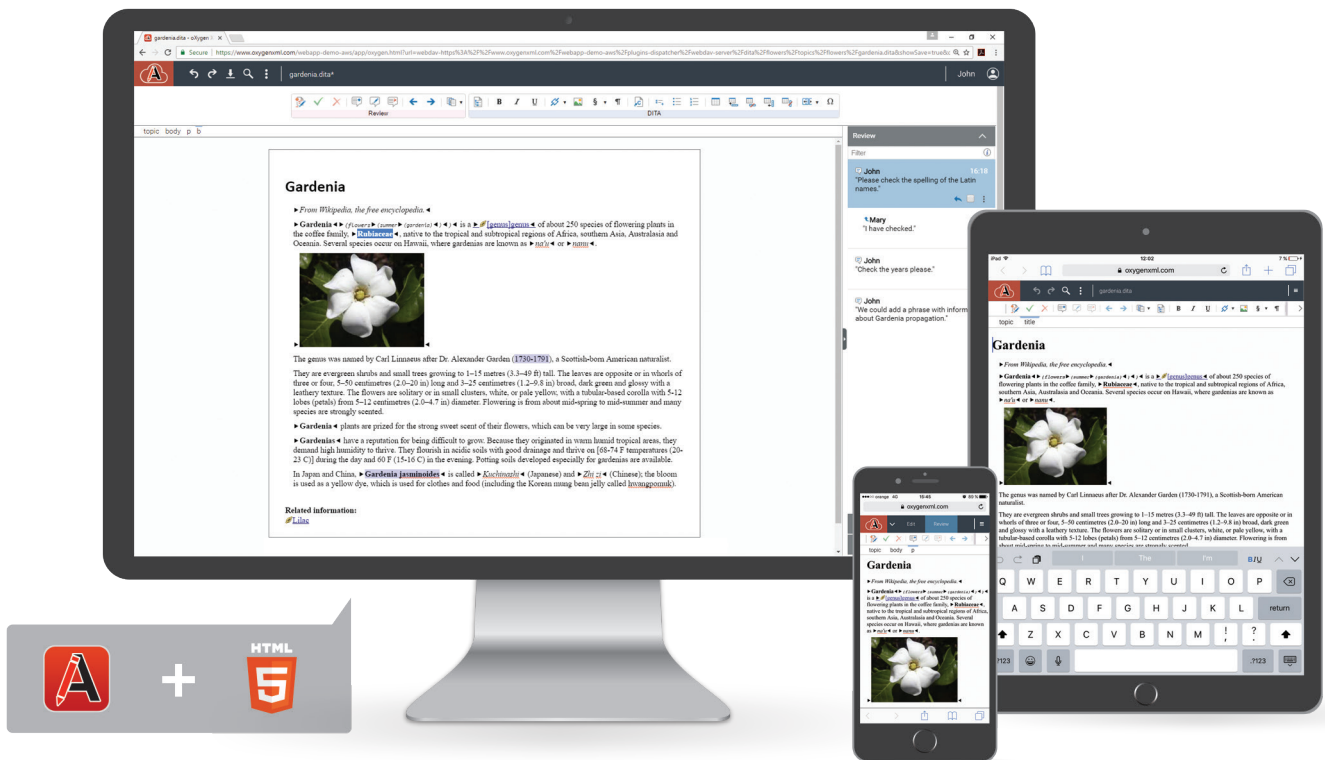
gardenia.dita - oxygen

Secure https://www.oxygenxml.com/webapp-demo-aws/app/oxygen.html?url=webdav-https%3A%2F%2Fwww.oxygenxml.com%2Fwebapp-demo-aws%2Fplugins-dispatcher%2Fwebdav-server%2Fdita%2Fflowers%2Ftopics%2Fflowers%2Fgardenia.dita&showSave=true&

gardenia.dita*

John

Review

DITA

topic body p b

Gardenia

From Wikipedia, the free encyclopedia.

Gardenia (flowers (sumer (gardenia) is a genus of about 250 species of flowering plants in the coffee family, Rubiaceae, native to the tropical and subtropical regions of Africa, southern Asia, Australasia and Oceania. Several species occur on Hawaii, where gardenias are known as na'u or nanu.

The genus was named by Carl Linnaeus after Dr. Alexander Garden (1730-1791), a Scottish-born American naturalist.

They are evergreen shrubs and small trees growing to 1–15 metres (3.3–49 ft) tall. The leaves are opposite or in whorls of three or four, 5–50 centimetres (2.0–20 in) long and 3–25 centimetres (1.2–9.8 in) broad, dark green and glossy with a leathery texture. The flowers are solitary or in small clusters, white, or pale yellow, with a tubular-based corolla with 5-12 lobes (petals) from 5–12 centimetres (2.0–4.7 in) diameter. Flowering is from about mid-spring to mid-summer and many species are strongly scented.

Gardenia plants are prized for the strong sweet scent of their flowers, which can be very large in some species.

Gardenias have a reputation for being difficult to grow. Because they originated in warm humid tropical areas, they demand high humidity to thrive. They flourish in acidic soils with good drainage and thrive on [68-74 F temperatures (20-23 C)] during the day and 60 F (15-16 C) in the evening. Potting soils developed especially for gardenias are available.

In Japan and China, Gardenia jasminoides is called Kuchinashi (Japanese) and Zhī zi (Chinese); the bloom is used as a yellow dye, which is used for clothes and food (including the Korean mung bean jelly called hwangpomuk).

Related information:
Lilac

Review
Filter
John 16:18
"Please check the spelling of the Latin names."
Mary
"I have checked."
John
"Check the years please."
John
"We could add a phrase with inform about Gardenia propagation."

iPad 12:02 7 %
oxygenxml.com
gardenia.dita
topic title
Gardenia
From Wikipedia, the free encyclopedia.
Gardenia (flowers (sumer (gardenia) is a genus of about 250 species of flowering plants in the coffee family, Rubiaceae, native to the tropical and subtropical regions of Africa, southern Asia, Australasia and Oceania. Several species occur on Hawaii, where gardenias are known as na'u or nanu.
The genus was named by Carl Linnaeus after Dr. Alexander Garden (1730-1791), a Scottish-born American naturalist.
They are evergreen shrubs and small trees growing to 1–15 metres (3.3–49 ft) tall. The leaves are opposite or in whorls of three or four, 5–50 centimetres (2.0–20 in) long and 3–25 centimetres (1.2–9.8 in) broad, dark green and glossy with a leathery texture. The flowers are solitary or in small clusters, white, or pale yellow, with a tubular-based corolla with 5–12 lobes (petals) from 5–12 centimetres (2.0–4.7 in) diameter. Flowering is from
I The I'm
Q W E R T Y U I O P
A S D F G H J K L return
Z X C V B N M ! ? , .
.?123 .?123

orange 4G 16:46 65 %
oxygenxml.com
Edit Review
topic body p
Gardenia
From Wikipedia, the free encyclopedia.
Gardenia (flowers (sumer (gardenia) is a genus of about 250 species of flowering plants in the coffee family, Rubiaceae, native to the tropical and subtropical regions of Africa, southern Asia, Australasia and Oceania. Several species occur on Hawaii, where gardenias are known as na'u or nanu.

HTML 5